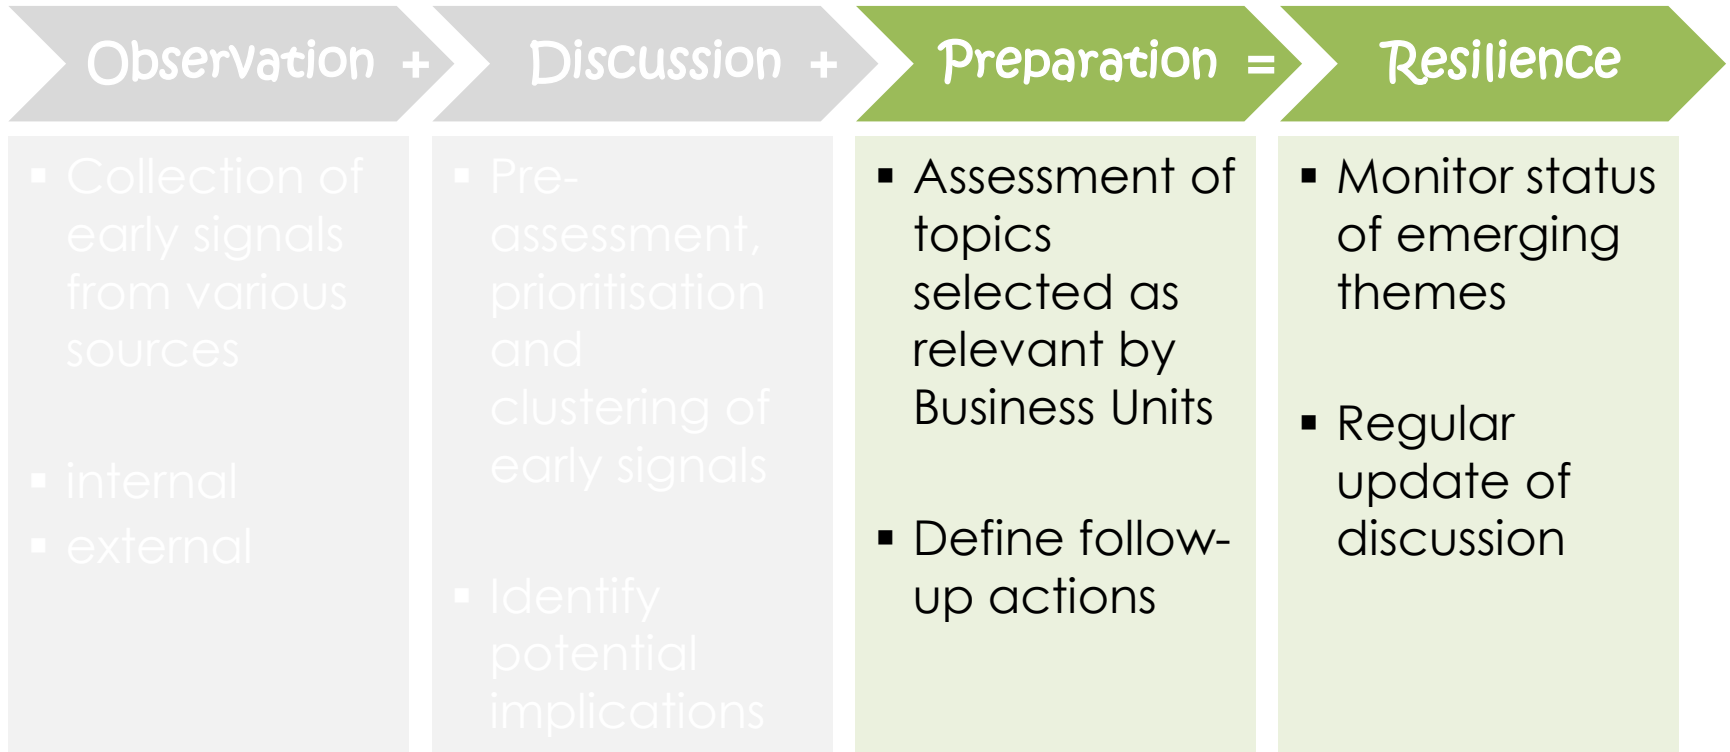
Observation +

Discussion +

Preparation =

Resilience

- Collection of early signals from various sources

- internal
- external

- Pre-assessment, prioritisation and clustering of early signals

- Identify potential implications

- Assessment of topics selected as relevant by Business Units

- Define follow-up actions

- Monitor status of emerging themes

- Regular update of discussion